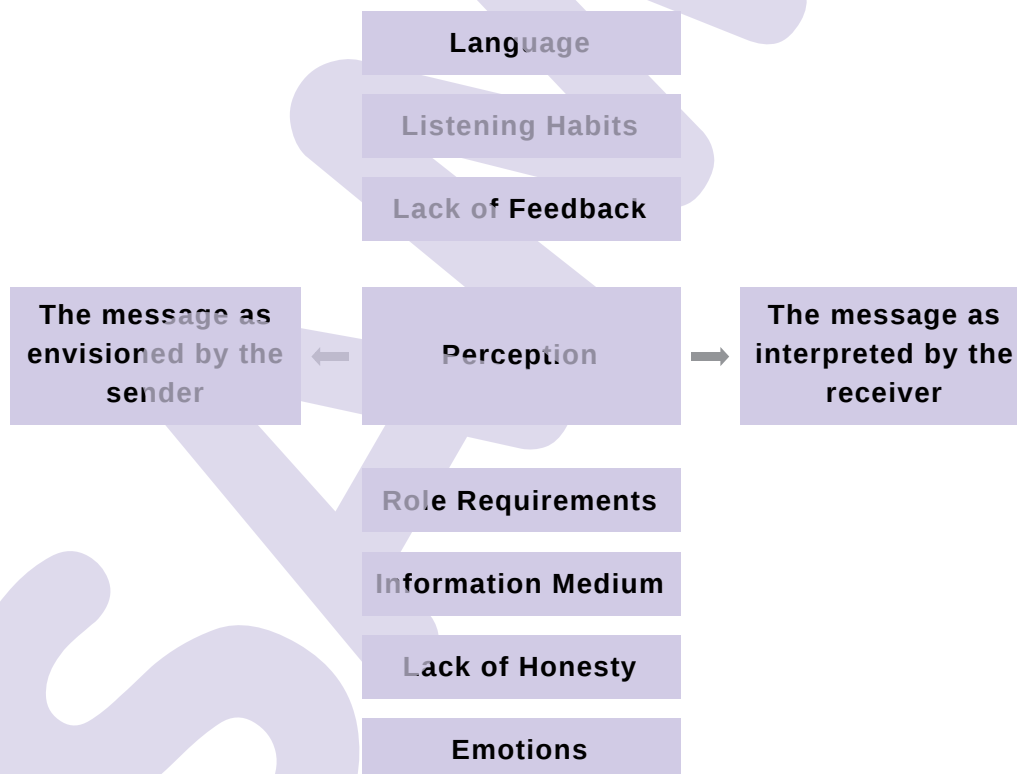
Language

Listening Habits

Lack of Feedback

The message as envisioned by the sender

Perception

The message as interpreted by the receiver

Role Requirements

Information Medium

Lack of Honesty

Emotions